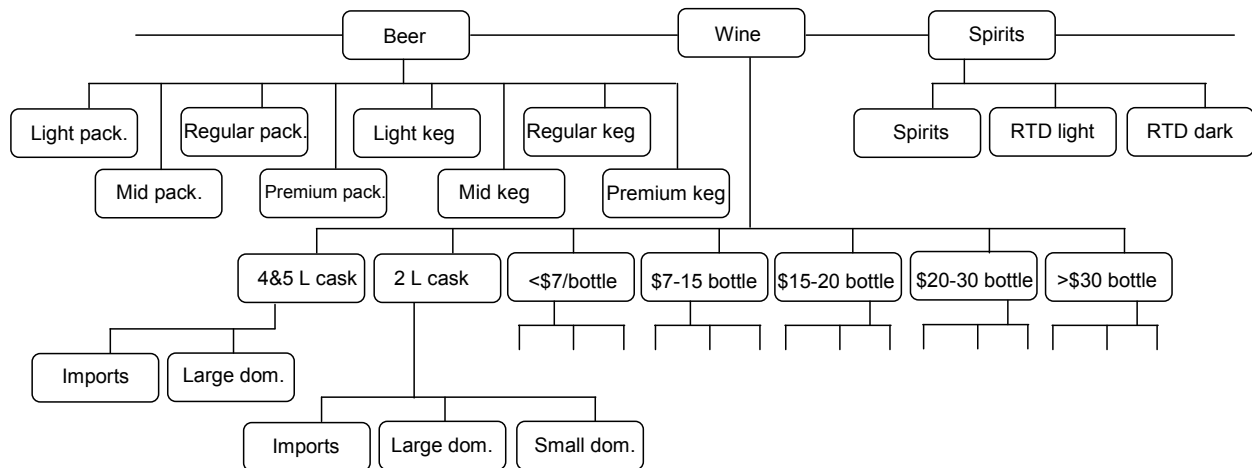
Beer
Wine
Spirits

Light pack.
Mid pack.
Regular pack.
Premium pack.
Light keg
Mid keg
Regular keg
Premium keg

Spirits
RTD light
RTD dark

4&5 L cask
2 L cask
<$7/bottle
$7-15 bottle
$15-20 bottle
$20-30 bottle
>$30 bottle

Imports
Large dom.

Imports
Large dom.
Small dom.